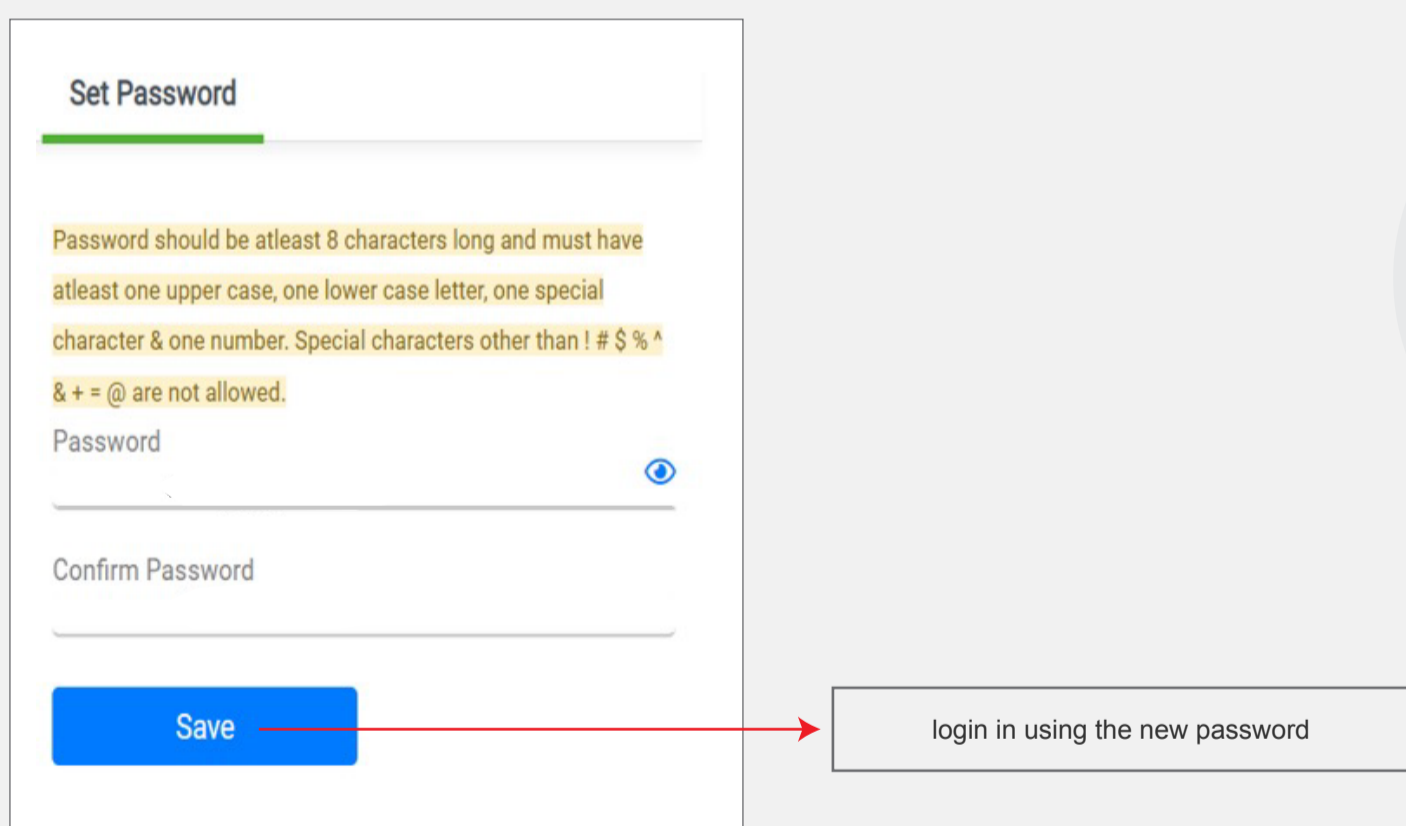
Set Password

Password should be atleast 8 characters long and must have atleast one upper case, one lower case letter, one special character & one number. Special characters other than ! # $ % ^ & + = @ are not allowed.

Password

Confirm Password

Save

login in using the new password